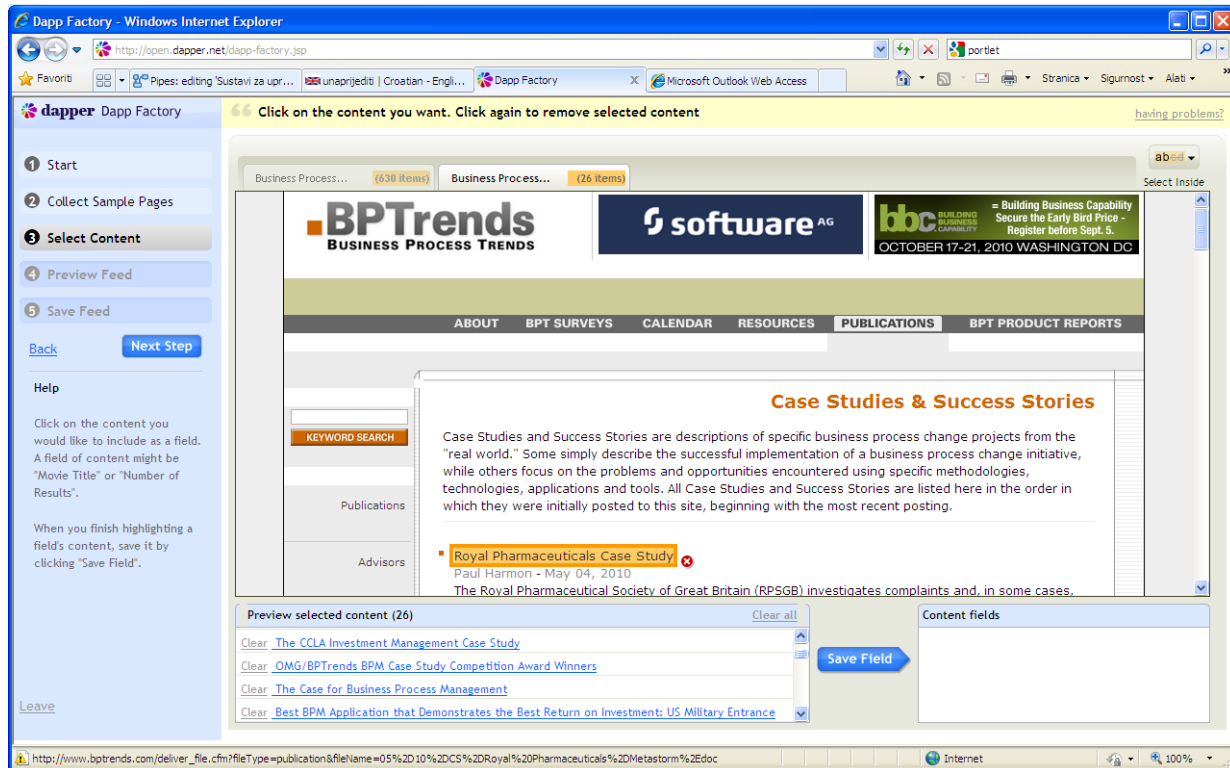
Dapp Factory - Windows Internet Explorer

http://open.dapper.net/dapp-factory.jsp

portlet

Favoriti | Pipes: editing 'Sustavi za upr... | unaprijediti | Croatian - Engli... | Dapp Factory | Microsoft Outlook Web Access

Stranica ▾ Sigurnost ▾ Alati ▾

dapper Dapp Factory

Click on the content you want. Click again to remove selected content

having problems?

1 Start

2 Collect Sample Pages

3 Select Content

4 Preview Feed

5 Save Feed

Back

Next Step

Help

Click on the content you would like to include as a field. A field of content might be "Movie Title" or "Number of Results".

When you finish highlighting a field's content, save it by clicking "Save Field".

Leave

Business Process... (630 items) | Business Process... (26 items)

abed ▾

Select Inside

BPTrends
BUSINESS PROCESS TRENDS

software AG

bbc BUILDING BUSINESS CAPABILITY
= Building Business Capability
Secure the Early Bird Price -
Register before Sept. 5.
OCTOBER 17-21, 2010 WASHINGTON DC

ABOUT | BPT SURVEYS | CALENDAR | RESOURCES | PUBLICATIONS | BPT PRODUCT REPORTS

KEYWORD SEARCH

Publications

Advisors

Case Studies & Success Stories

Case Studies and Success Stories are descriptions of specific business process change projects from the "real world." Some simply describe the successful implementation of a business process change initiative, while others focus on the problems and opportunities encountered using specific methodologies, technologies, applications and tools. All Case Studies and Success Stories are listed here in the order in which they were initially posted to this site, beginning with the most recent posting.

Royal Pharmaceuticals Case Study
Paul Harmon - May 04, 2010
The Royal Pharmaceutical Society of Great Britain (RPSGB) investigates complaints and, in some cases,

Preview selected content (26)

Clear all

Clear The CCLA Investment Management Case Study

Clear OMG/BPTrends BPM Case Study Competition Award Winners

Clear The Case for Business Process Management

Clear Best BPM Application that Demonstrates the Best Return on Investment: US Military Entrance

Save Field

Content fields

http://www.bptrends.com/deliver_file.cfm?fileType=publication&fileName=05%2D10%2DCS%2DRoyal%20Pharmaceuticals%2DMetastorm%2Edoc

Internet

100%